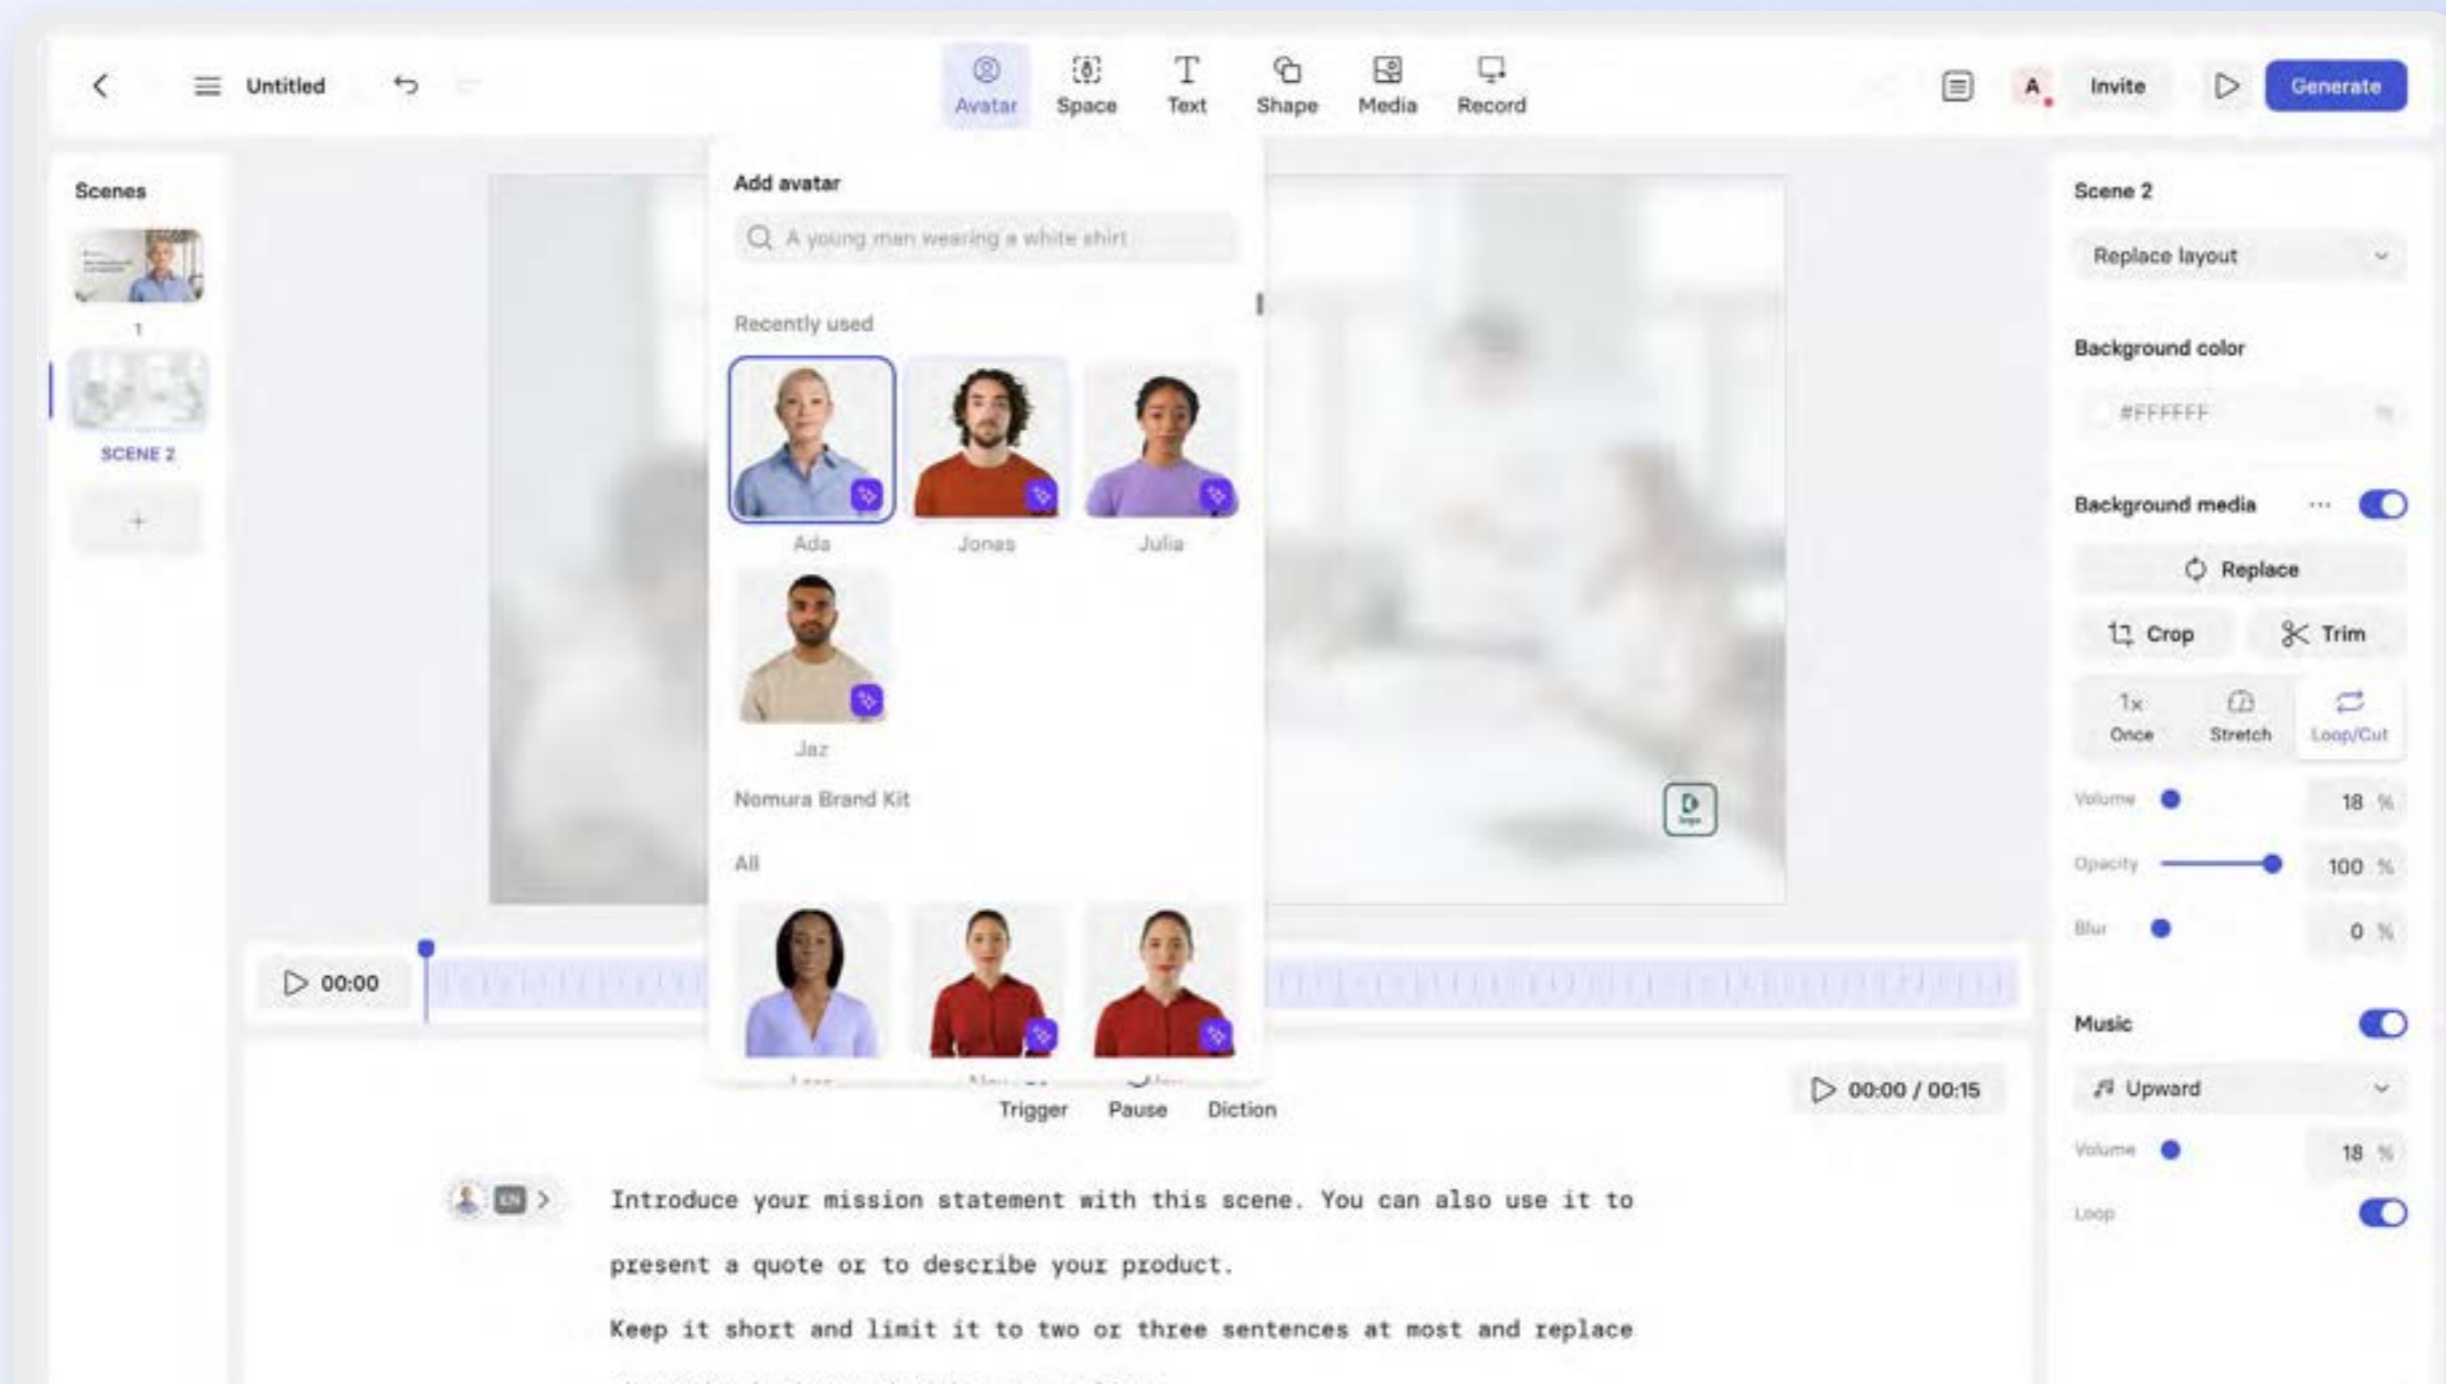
Untitled

Avatar Space Text Shape Media Record

A Invite Generate

Scenes

1

SCENE 2

+

Add avatar

A young man wearing a white shirt

Recently used

Ada Jonas Julia

Jaz

Nomura Brand Kit

All

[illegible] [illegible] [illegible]

00:00

Trigger Pause Diction

00:00 / 00:15

EN

Introduce your mission statement with this scene. You can also use it to present a quote or to describe your product.

Keep it short and limit it to two or three sentences at most and replace

Scene 2

Replace layout

Background color

#FFFFFF

Background media

Replace

Crop Trim

1x Once Stretch Loop/Cut

Volume 18 %

Opacity 100 %

Blur 0 %

Music

Upward

Volume 18 %

Loop